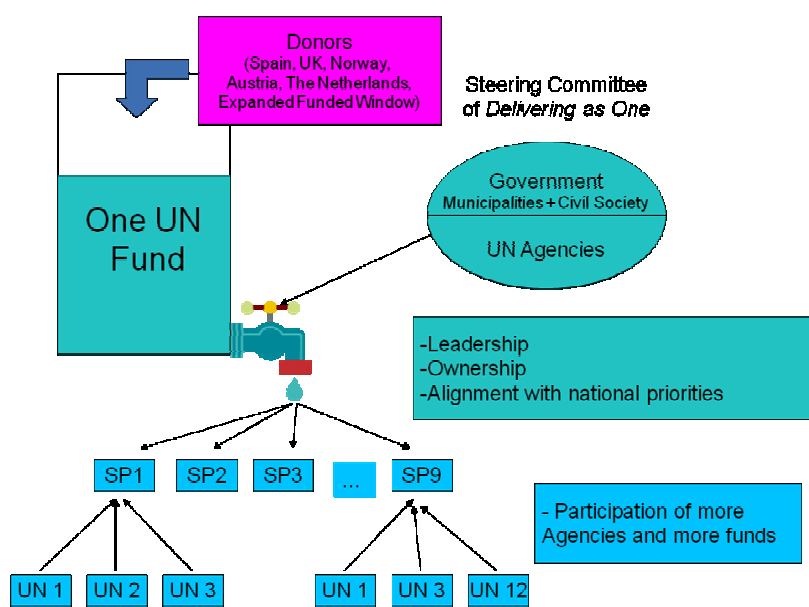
Donors
(Spain, UK, Norway, Austria, The Netherlands, Expanded Funded Window)

Steering Committee
of *Delivering as One*

One UN Fund

Government
Municipalities + Civil Society

UN Agencies

-Leadership
-Ownership
-Alignment with national priorities

SP1 SP2 SP3 ... SP9

- Participation of more Agencies and more funds

UN 1 UN 2 UN 3 UN 1 UN 3 UN 12